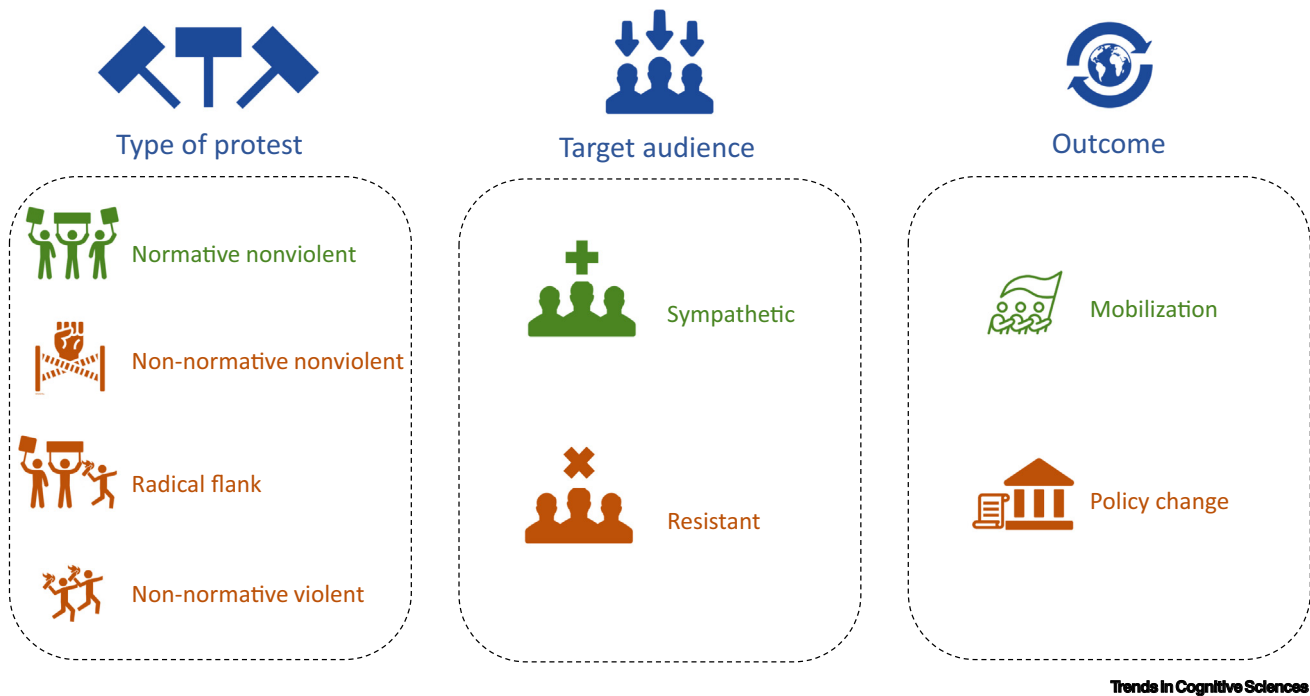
Type of protest

Normative nonviolent

Non-normative nonviolent

Radical flank

Non-normative violent

Target audience

Sympathetic

Resistant

Outcome

Mobilization

Policy change

Trends in Cognitive Sciences